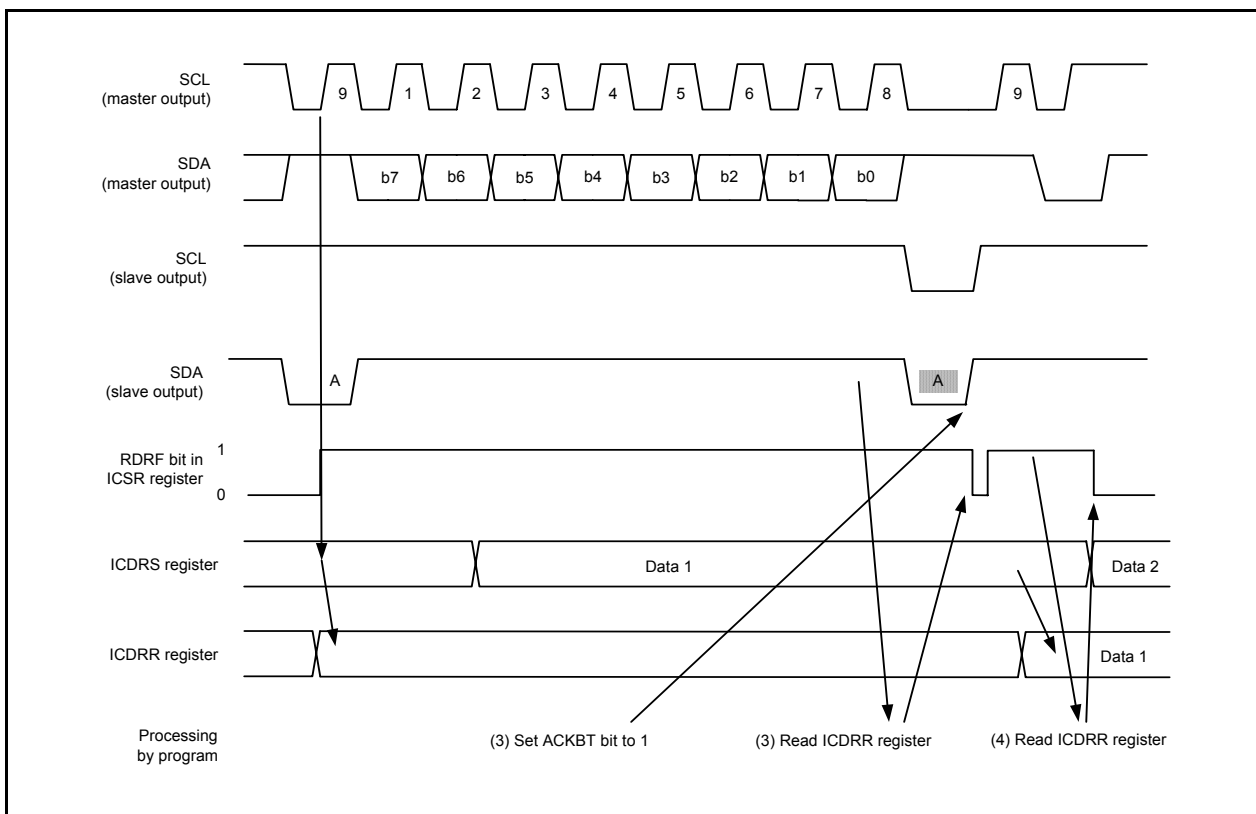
SCL
(master output)

9 1 2 3 4 5 6 7 8 9

SDA
(master output)

b7 b6 b5 b4 b3 b2 b1 b0

SCL
(slave output)

SDA
(slave output)

A

A

RDRF bit in
ICSR register

1

0

ICDRS register

Data 1

Data 2

ICDRR register

Data 1

Processing
by program

(3) Set ACKBT bit to 1

(3) Read ICDRR register

(4) Read ICDRR register